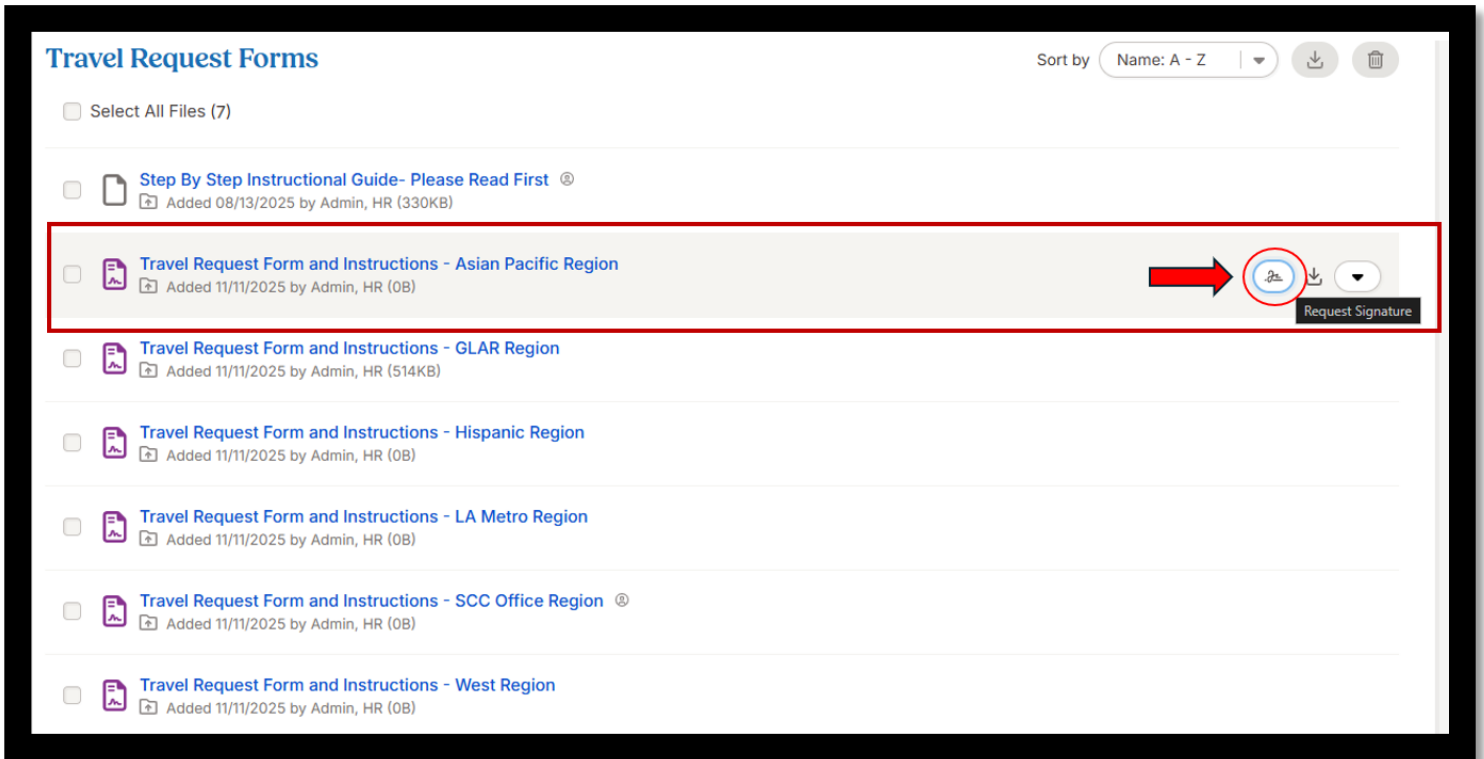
Travel Request Forms

Sort by Name: A - Z

Select All Files (7)

Step By Step Instructional Guide- Please Read First
Added 08/13/2025 by Admin, HR (330KB)

Travel Request Form and Instructions - Asian Pacific Region
Added 11/11/2025 by Admin, HR (0B)

Request Signature

Travel Request Form and Instructions - GLAR Region
Added 11/11/2025 by Admin, HR (514KB)

Travel Request Form and Instructions - Hispanic Region
Added 11/11/2025 by Admin, HR (0B)

Travel Request Form and Instructions - LA Metro Region
Added 11/11/2025 by Admin, HR (0B)

Travel Request Form and Instructions - SCC Office Region
Added 11/11/2025 by Admin, HR (0B)

Travel Request Form and Instructions - West Region
Added 11/11/2025 by Admin, HR (0B)